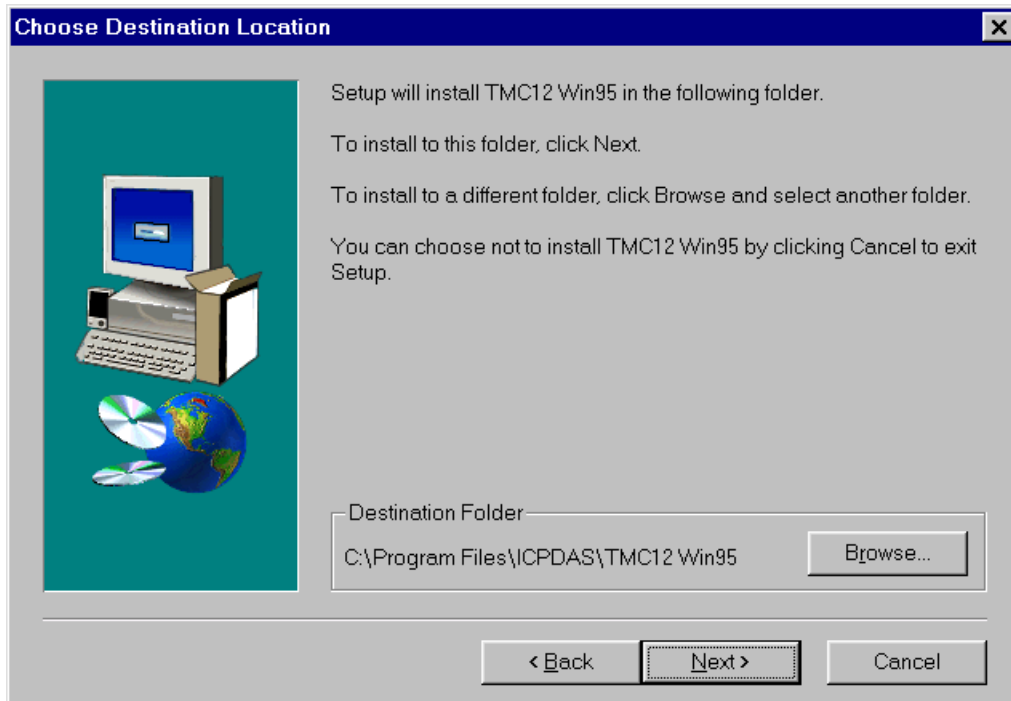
Choose Destination Location

Setup will install TMC12 Win95 in the following folder.

To install to this folder, click Next.

To install to a different folder, click Browse and select another folder.

You can choose not to install TMC12 Win95 by clicking Cancel to exit Setup.

Destination Folder

C:\Program Files\ICPDAS\TMC12 Win95

Browse...

< Back

Next >

Cancel